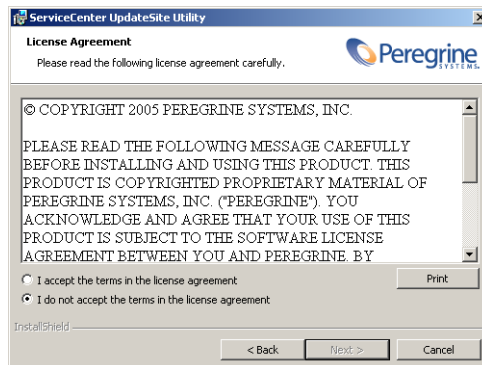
ServiceCenter UpdateSite Utility

License Agreement

Please read the following license agreement carefully.

Peregrine SYSTEMS

© COPYRIGHT 2005 PEREGRINE SYSTEMS, INC.

PLEASE READ THE FOLLOWING MESSAGE CAREFULLY BEFORE INSTALLING AND USING THIS PRODUCT. THIS PRODUCT IS COPYRIGHTED PROPRIETARY MATERIAL OF PEREGRINE SYSTEMS, INC. ("PEREGRINE"). YOU ACKNOWLEDGE AND AGREE THAT YOUR USE OF THIS PRODUCT IS SUBJECT TO THE SOFTWARE LICENSE AGREEMENT BETWEEN YOU AND PEREGRINE. BY

I accept the terms in the license agreement

I do not accept the terms in the license agreement

Print

InstallShield

< Back

Next >

Cancel